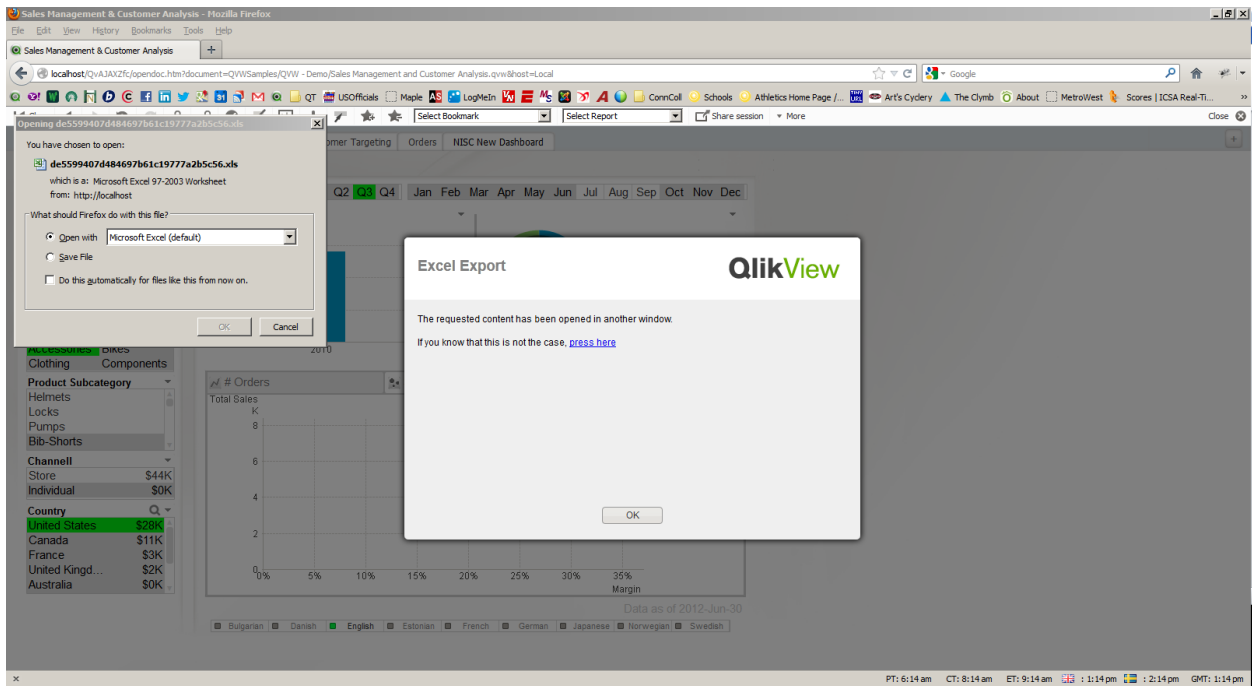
Sales Management & Customer Analysis - Mozilla Firefox

File Edit View History Bookmarks Tools Help

Sales Management & Customer Analysis +

localhost/QvAJAXZfc/opendoc.htm?document=QVWSamples/QVW - Demo/Sales Management and Customer Analysis.qvw&host=Local

Google

QT USOfficials Maple LogMeIn ConnColl Schools Athletics Home Page /... Art's Cyclery The Climb About MetroWest Scores | ICSA Real-Ti...

Select Bookmark Select Report Share session More Close

Opening de5599407d484697b61c19777a2b5c56.xls

You have chosen to open:

de5599407d484697b61c19777a2b5c56.xls

which is a: Microsoft Excel 97-2003 Worksheet
from: http://localhost

What should Firefox do with this file?

Open with Microsoft Excel (default)

Save File

Do this automatically for files like this from now on.

OK Cancel

omer Targeting Orders NISC New Dashboard

Q2 Q3 Q4 Jan Feb Mar Apr May Jun Jul Aug Sep Oct Nov Dec

2010

Accessories Bikes
Clothing Components

Product Subcategory
Helmets
Locks
Pumps
Bib-Shorts

Channell
Store $44K
Individual $0K

Country
United States $28K
Canada $11K
France $3K
United Kingd... $2K
Australia $0K

# Orders

Total Sales
K
8
6
4
2
0
0% 5% 10% 15% 20% 25% 30% 35%
Margin

Data as of 2012-Jun-30

Bulgarian Danish English Estonian French German Japanese Norwegian Swedish

Excel Export

QlikView

The requested content has been opened in another window.

If you know that this is not the case, press here

OK

PT: 6:14 am CT: 8:14 am ET: 9:14 am : 1:14 pm : 2:14 pm GMT: 1:14 pm